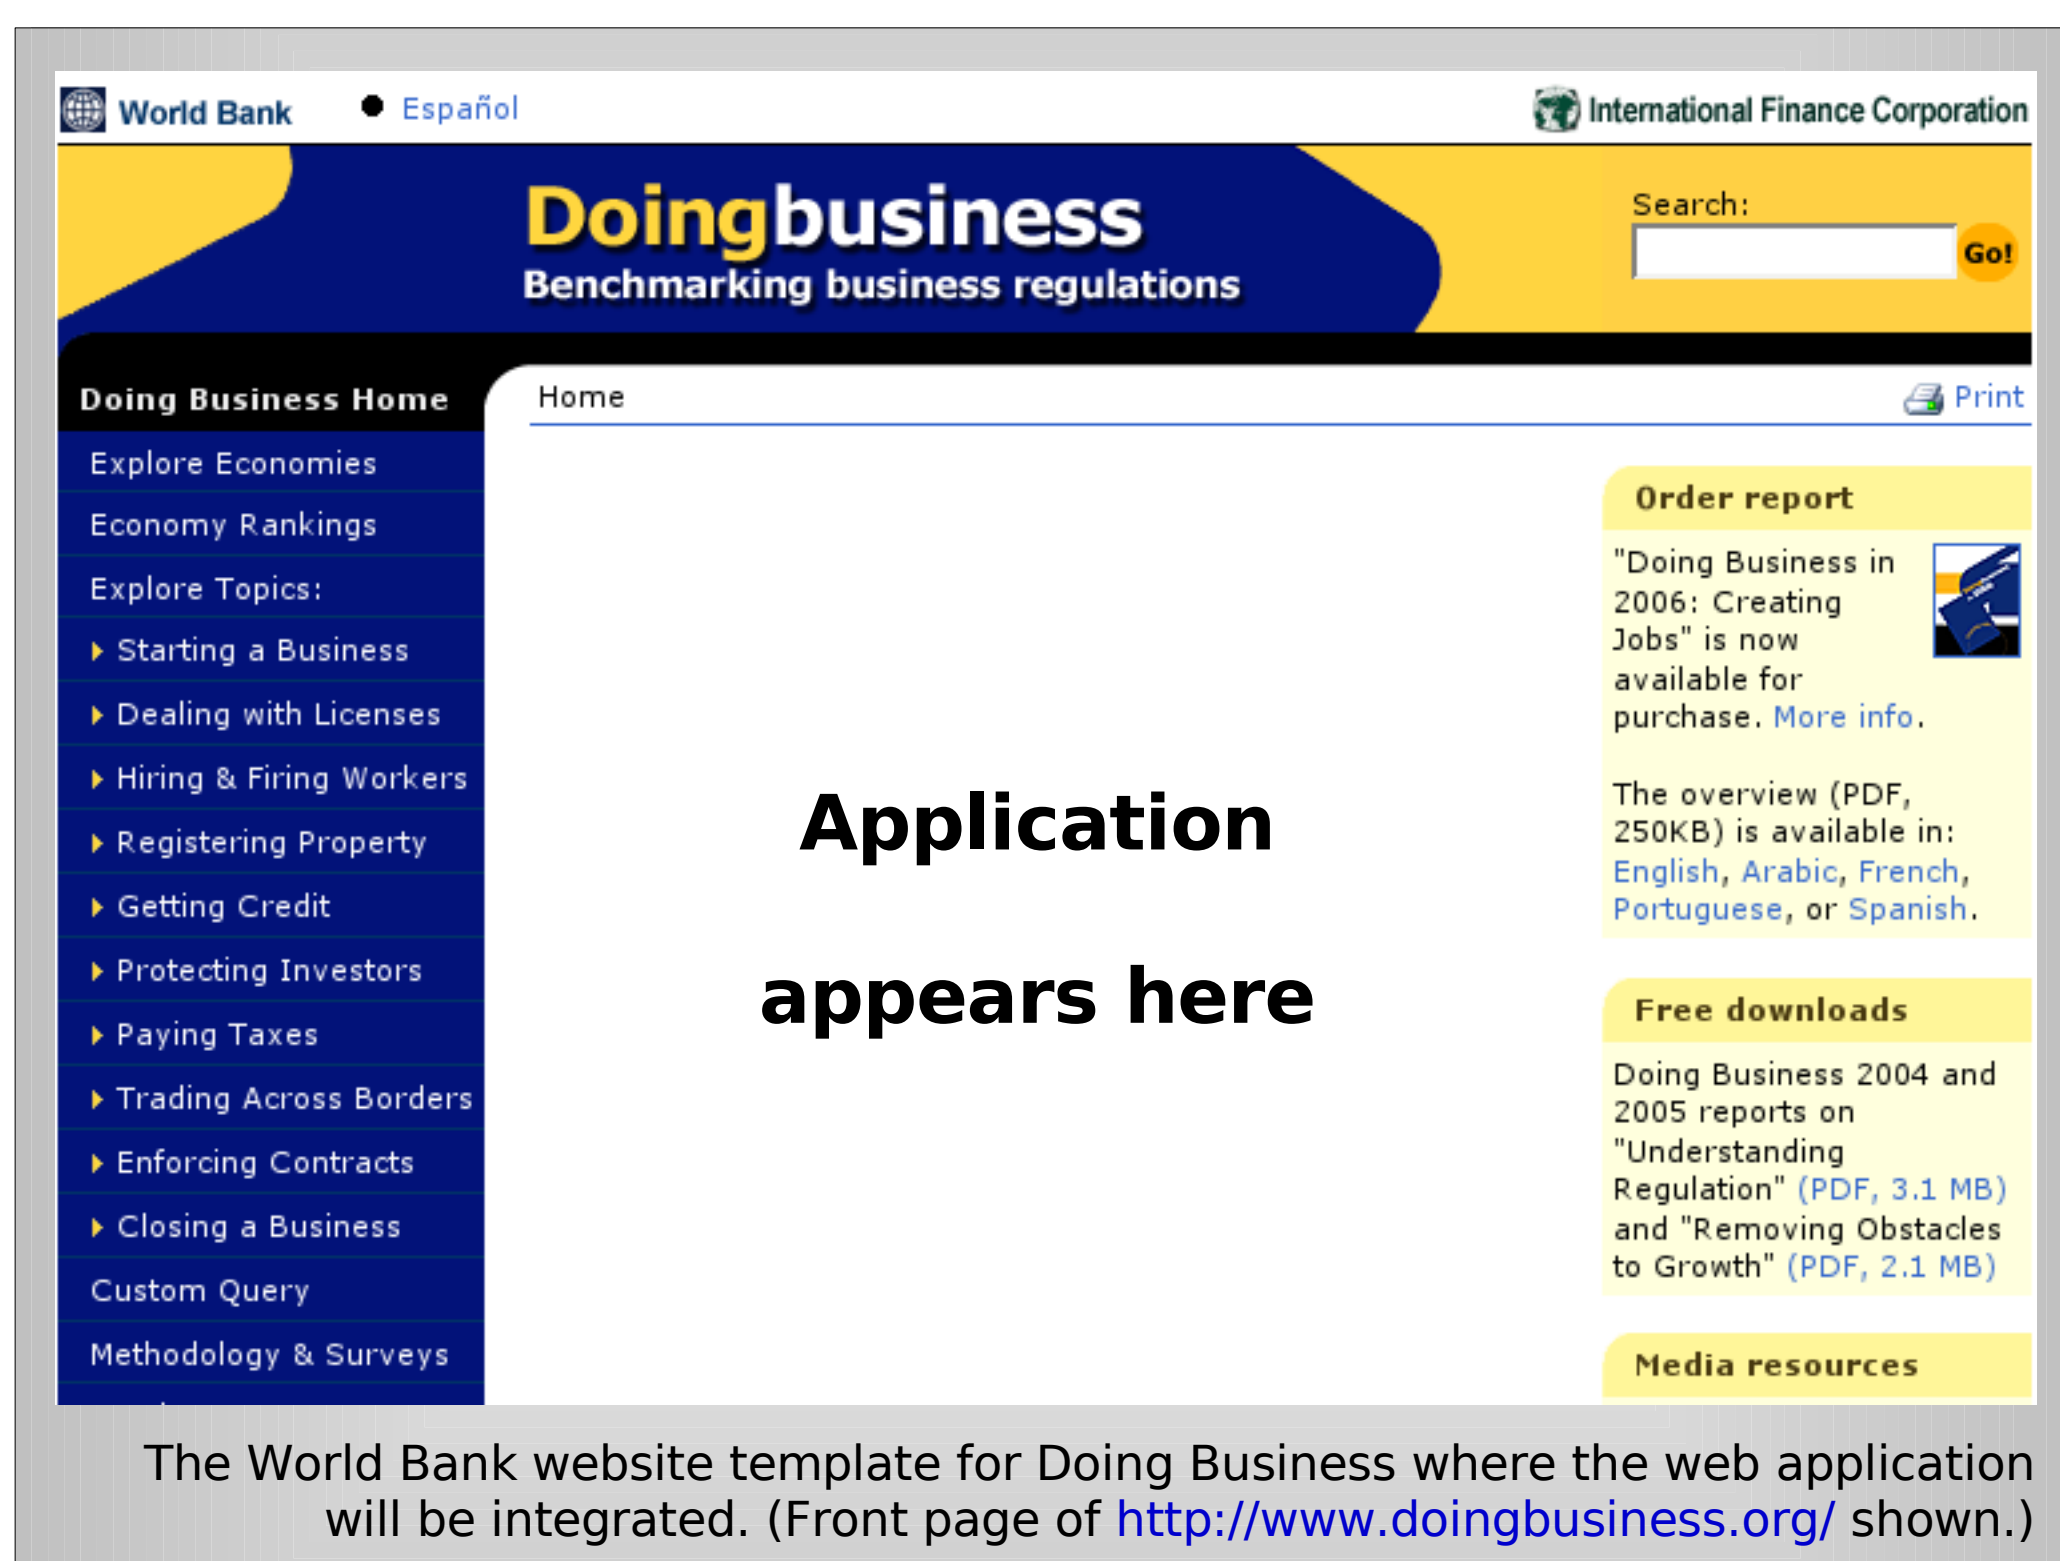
World Bank

Español

International Finance Corporation

Doingbusiness
Benchmarking business regulations

Search:

Go!

Doing Business Home

Explore Economies

Economy Rankings

Explore Topics:

Starting a Business

Dealing with Licenses

Hiring & Firing Workers

Registering Property

Getting Credit

Protecting Investors

Paying Taxes

Trading Across Borders

Enforcing Contracts

Closing a Business

Custom Query

Methodology & Surveys

Home

Print

Application

appears here

Order report

"Doing Business in 2006: Creating Jobs" is now available for purchase. More info.

The overview (PDF, 250KB) is available in: English, Arabic, French, Portuguese, or Spanish.

Free downloads

Doing Business 2004 and 2005 reports on "Understanding Regulation" (PDF, 3.1 MB) and "Removing Obstacles to Growth" (PDF, 2.1 MB)

Media resources

The World Bank website template for Doing Business where the web application will be integrated. (Front page of http://www.doingbusiness.org/ shown.)